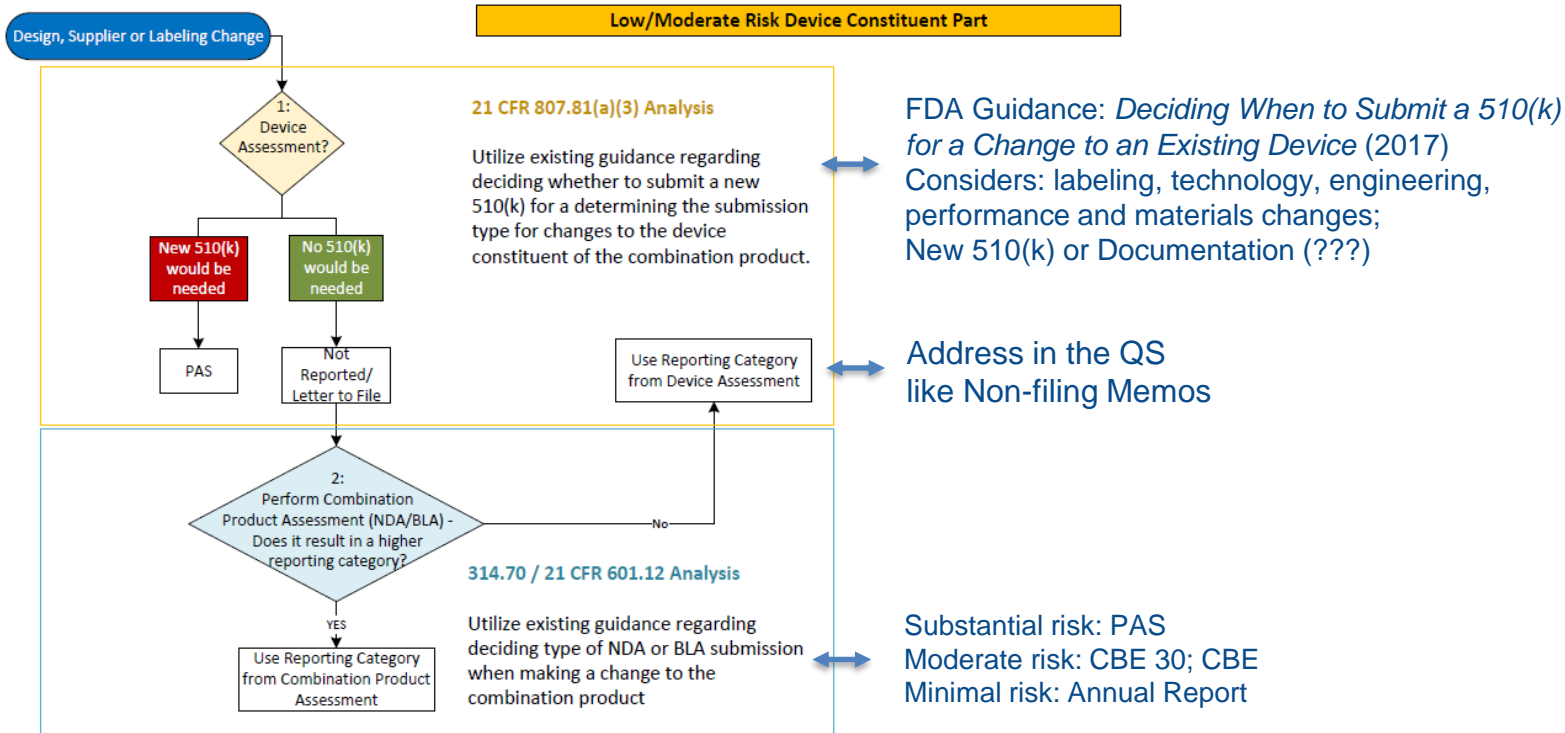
Low/Moderate Risk Device Constituent Part

Design, Supplier or Labeling Change

1:
Device Assessment?

21 CFR 807.81(a)(3) Analysis

Utilize existing guidance regarding deciding whether to submit a new 510(k) for a determining the submission type for changes to the device constituent of the combination product.

FDA Guidance: *Deciding When to Submit a 510(k) for a Change to an Existing Device* (2017)
Considers: labeling, technology, engineering, performance and materials changes;
New 510(k) or Documentation (???)

New 510(k) would be needed

No 510(k) would be needed

PAS

Not Reported/ Letter to File

Use Reporting Category from Device Assessment

Address in the QS like Non-filing Memos

2:
Perform Combination Product Assessment (NDA/BLA) - Does it result in a higher reporting category?

No

YES

314.70 / 21 CFR 601.12 Analysis

Use Reporting Category from Combination Product Assessment

Utilize existing guidance regarding deciding type of NDA or BLA submission when making a change to the combination product

Substantial risk: PAS
Moderate risk: CBE 30; CBE
Minimal risk: Annual Report